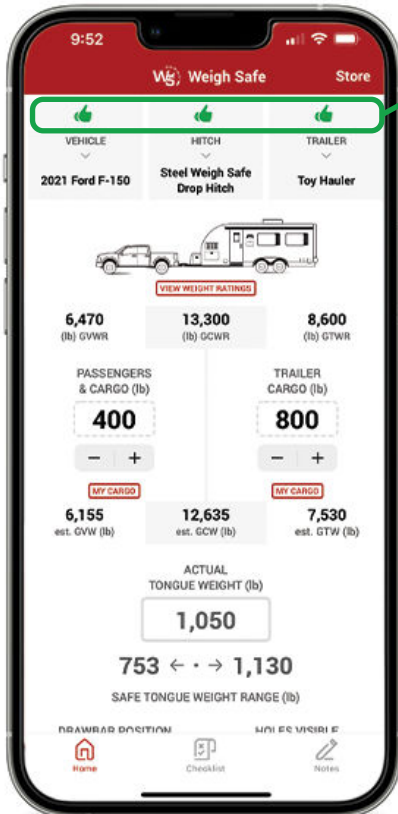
9:52

WS Weigh Safe

Store

VEHICLE

2021 Ford F-150

HITCH

Steel Weigh Safe Drop Hitch

TRAILER

Toy Hauler

VIEW WEIGHT RATINGS

6,470
(lb) GVWR

13,300
(lb) GCWR

8,600
(lb) GTWR

PASSENGERS & CARGO (lb)

400

− +

MY CARGO

TRAILER CARGO (lb)

800

− +

MY CARGO

6,155
est. GVW (lb)

12,635
est. GCW (lb)

7,530
est. GTW (lb)

ACTUAL TONGUE WEIGHT (lb)

1,050

753 ← • → 1,130

SAFE TONGUE WEIGHT RANGE (lb)

DRAWBAR POSITION

HOLES VISIBLE

Home

Checklist

Notes